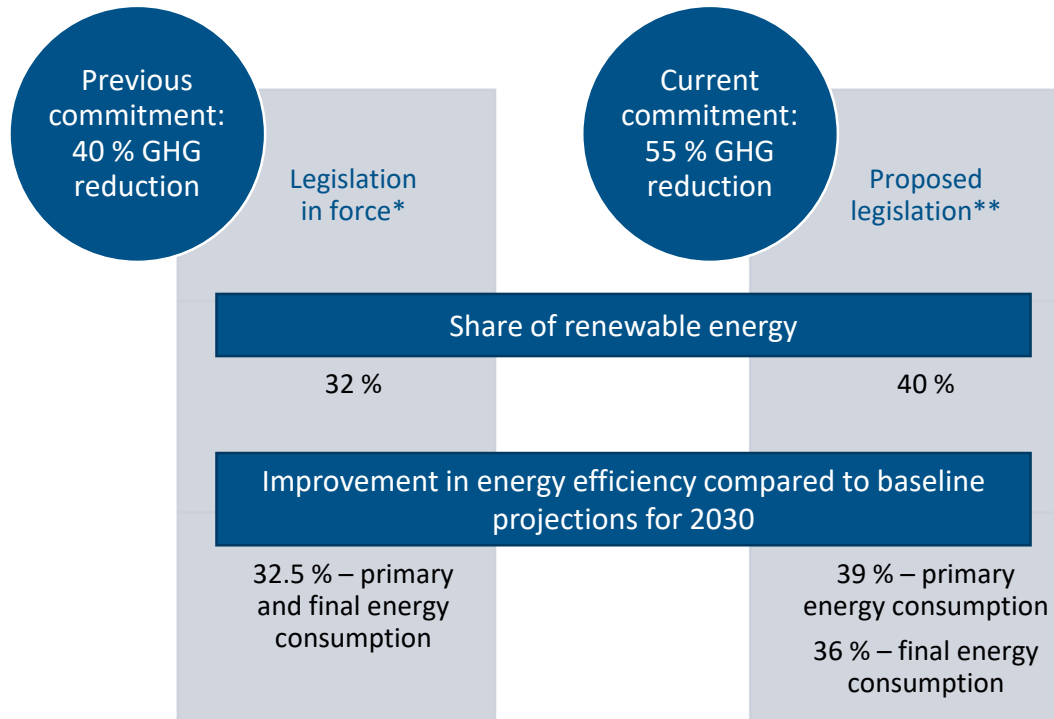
Previous commitment: 40 % GHG reduction

Legislation in force*

Current commitment: 55 % GHG reduction

Proposed legislation**

Share of renewable energy

32 %

40 %

Improvement in energy efficiency compared to baseline projections for 2030

32.5 % – primary and final energy consumption

39 % – primary energy consumption

36 % – final energy consumption